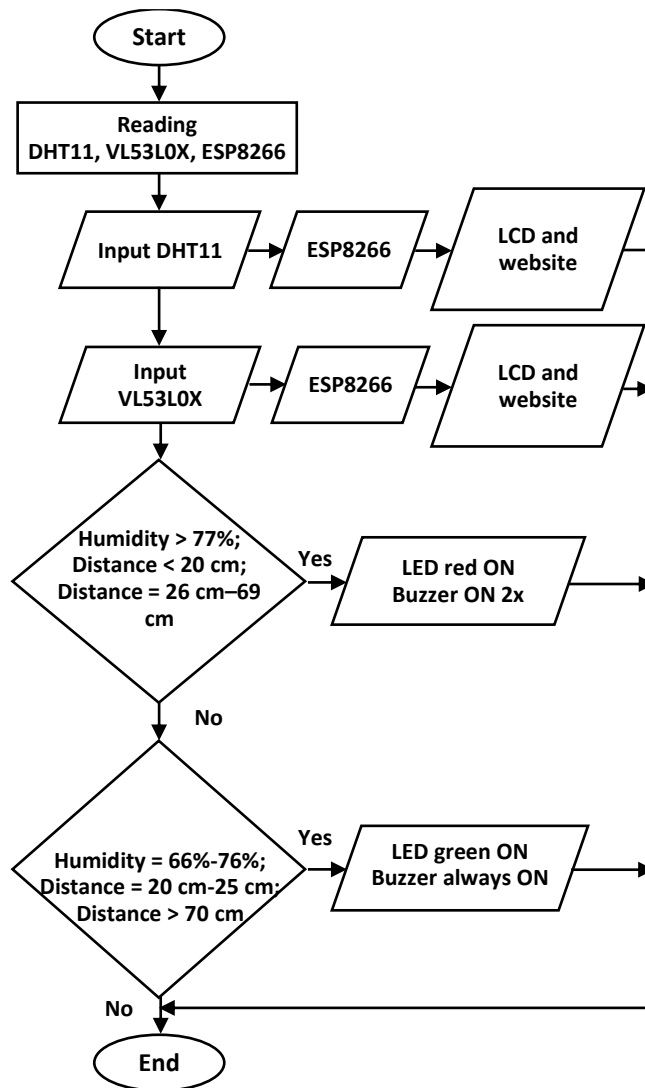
Start

Reading DHT11, VL53L0X, ESP8266

Input DHT11

ESP8266

LCD and website

Input VL53L0X

ESP8266

LCD and website

Humidity > 77%; Distance < 20 cm; Distance = 26 cm–69 cm

Yes

LED red ON Buzzer ON 2x

No

Humidity = 66%-76%; Distance = 20 cm-25 cm; Distance > 70 cm

Yes

LED green ON Buzzer always ON

No

End